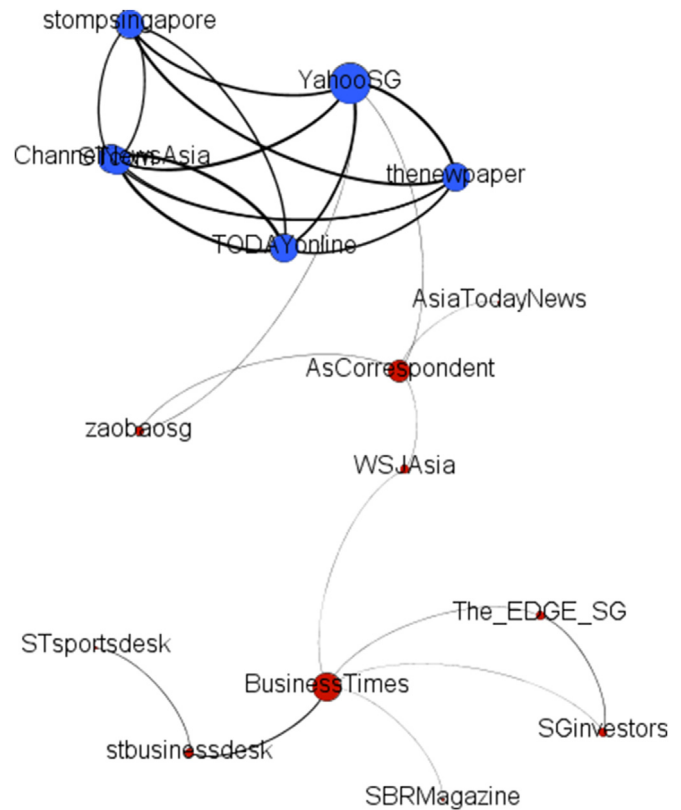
stompsingapore

YahooSG

ChannelNewsAsia

STnews

thenewpaper

TODAYonline

AsiaTodayNews

AsCorrespondent

zaobaosg

WSJAsia

The_EDGE_SG

STsportsdesk

BusinessTimes

SGinvestors

stbusinessdesk

SBRMagazine